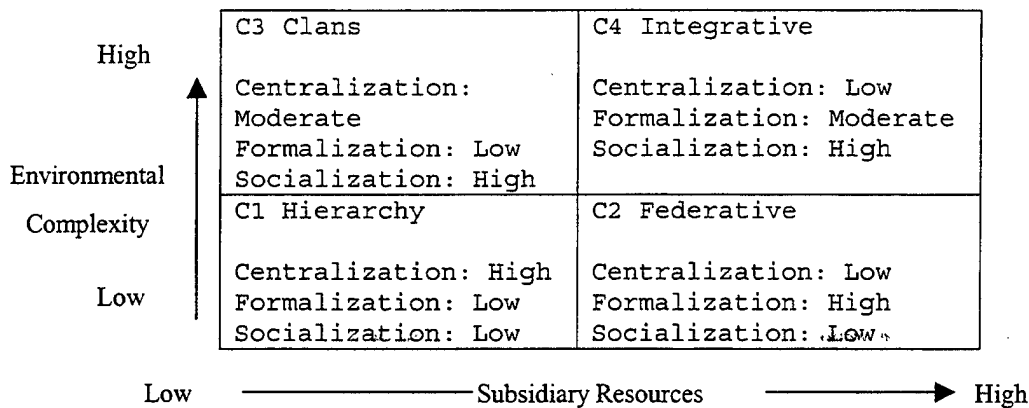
High

Environmental Complexity

Low

| C3 Clans<br><br>Centralization: Moderate<br>Formalization: Low<br>Socialization: High | C4 Integrative<br><br>Centralization: Low<br>Formalization: Moderate<br>Socialization: High |
|---|---|
| C1 Hierarchy<br><br>Centralization: High<br>Formalization: Low<br>Socialization: Low | C2 Federative<br><br>Centralization: Low<br>Formalization: High<br>Socialization: Low |

Low Subsidiary Resources High